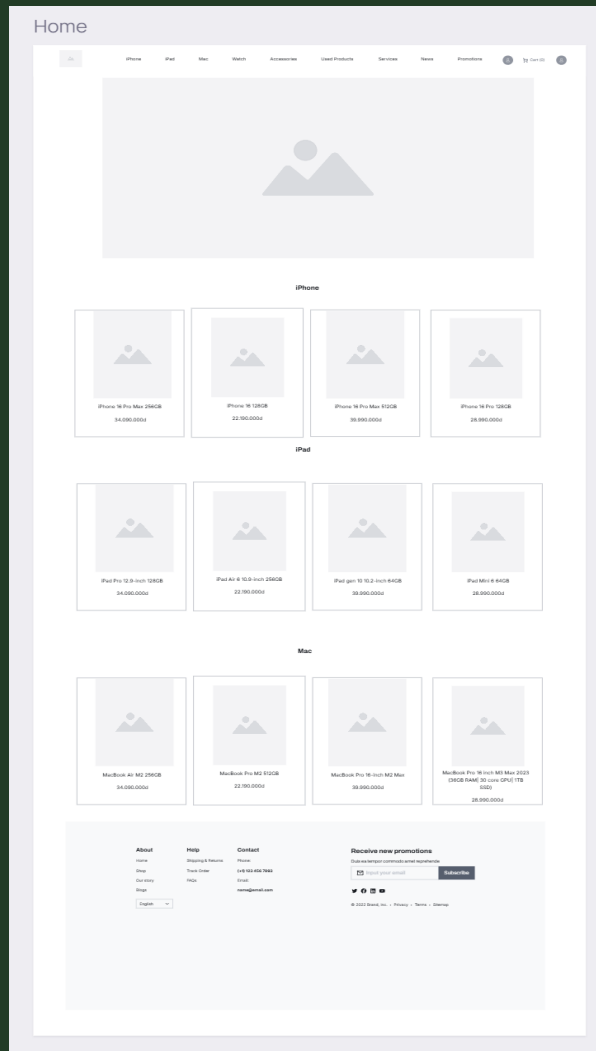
Home

iPhone iPad Mac Watch Accessories Used Products Services News Promotions Cart (0)

iPhone

iPhone 16 Pro Max 256GB
34.090.000đ

iPhone 16 128GB
22.190.000đ

iPhone 14 Pro Max 512GB
39.990.000đ

iPhone 14 Pro 128GB
28.990.000đ

iPad

iPad Pro 12.9-inch 128GB
34.090.000đ

iPad Air 6 10.9-inch 256GB
22.190.000đ

iPad gen 10 10.2-inch 64GB
39.990.000đ

iPad Mini 6 64GB
28.990.000đ

Mac

MacBook Air M2 256GB
34.090.000đ

MacBook Pro M2 512GB
22.190.000đ

MacBook Pro 16-inch M2 Max
39.990.000đ

MacBook Pro 16 inch M3 Max 2023 (36GB RAM| 30 core GPU| 1TB SSD)
28.990.000đ

About
Home
Shop
Our story
Blogs

Help
Shipping & Returns
Track Order
FAQs

Contact
Phone
(+1) 123 456 7893
Email
name@email.com

English

Receive new promotions
Duis aute tempor commodo amet reprehenderit
Input your email
Subscribe

© 2023 Brand, Inc. • Privacy • Terms • Sitemap